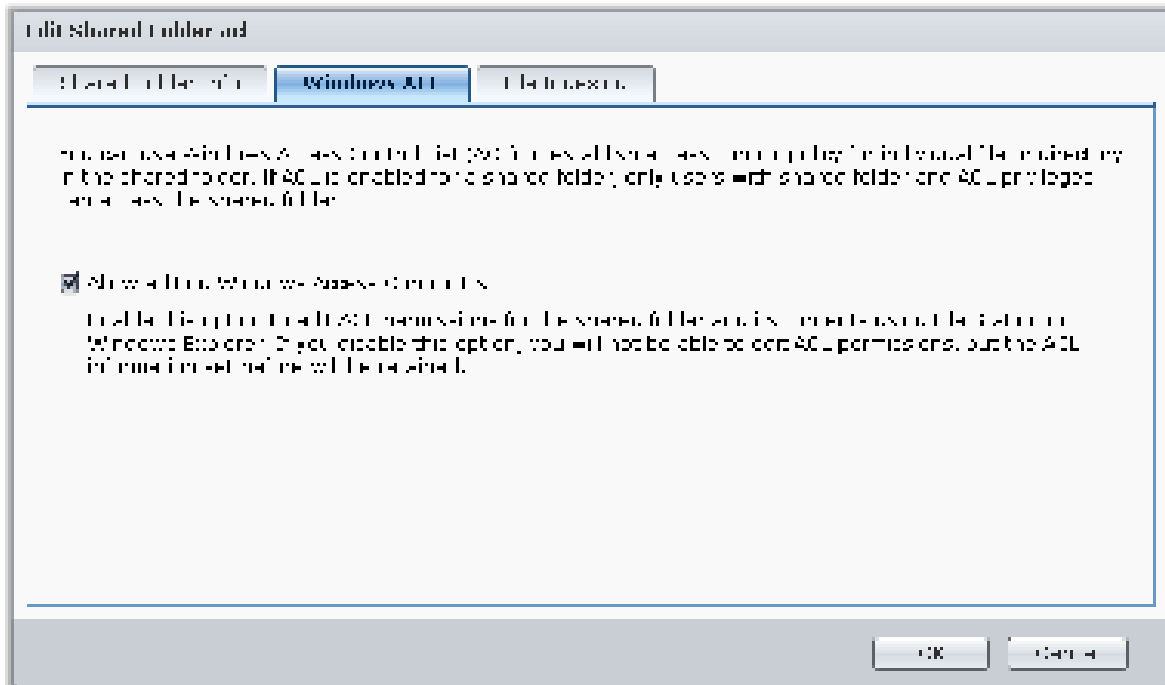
Edit Shared Folder ad

Shared Folder Info | Windows ACL | File Browsing

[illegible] use Windows Access Control List (ACL) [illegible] privilege for individual file or directory in the shared folder. If ACL is enabled for a shared folder, only users with shared folder and ACL privileges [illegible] the shared folder.

Allow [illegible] Windows Access Control List

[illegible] ACL permissions for the shared folder and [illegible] Windows Explorer. If you disable this option, you will not be able to edit ACL permissions, but the ACL information set before will be retained.

OK | Cancel